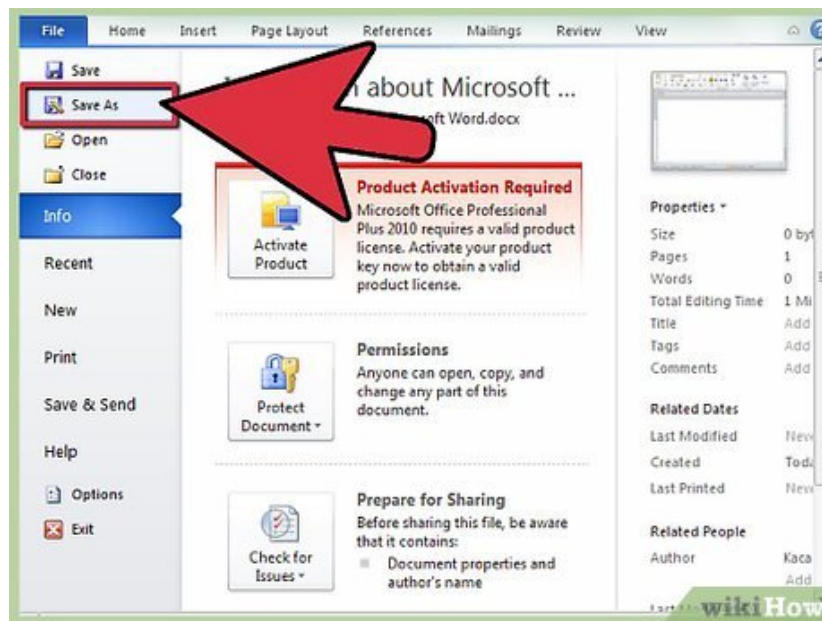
File Home Insert Page Layout References Mailings Review View

Save
Save As
Open
Close
Info
Recent
New
Print
Save & Send
Help
Options
Exit

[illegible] about Microsoft ...
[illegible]ft Word.docx

Activate Product
Product Activation Required
Microsoft Office Professional Plus 2010 requires a valid product license. Activate your product key now to obtain a valid product license.

Protect Document
Permissions
Anyone can open, copy, and change any part of this document.

Check for Issues
Prepare for Sharing
Before sharing this file, be aware that it contains:
Document properties and author's name

Properties
Size 0 by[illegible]
Pages 1
Words 0
Total Editing Time 1 Mi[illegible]
Title Add
Tags Add
Comments Add

Related Dates
Last Modified Nev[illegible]
Created Toda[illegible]
Last Printed Nev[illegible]

Related People
Author Kaca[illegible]
Add
Last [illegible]

wikiHow